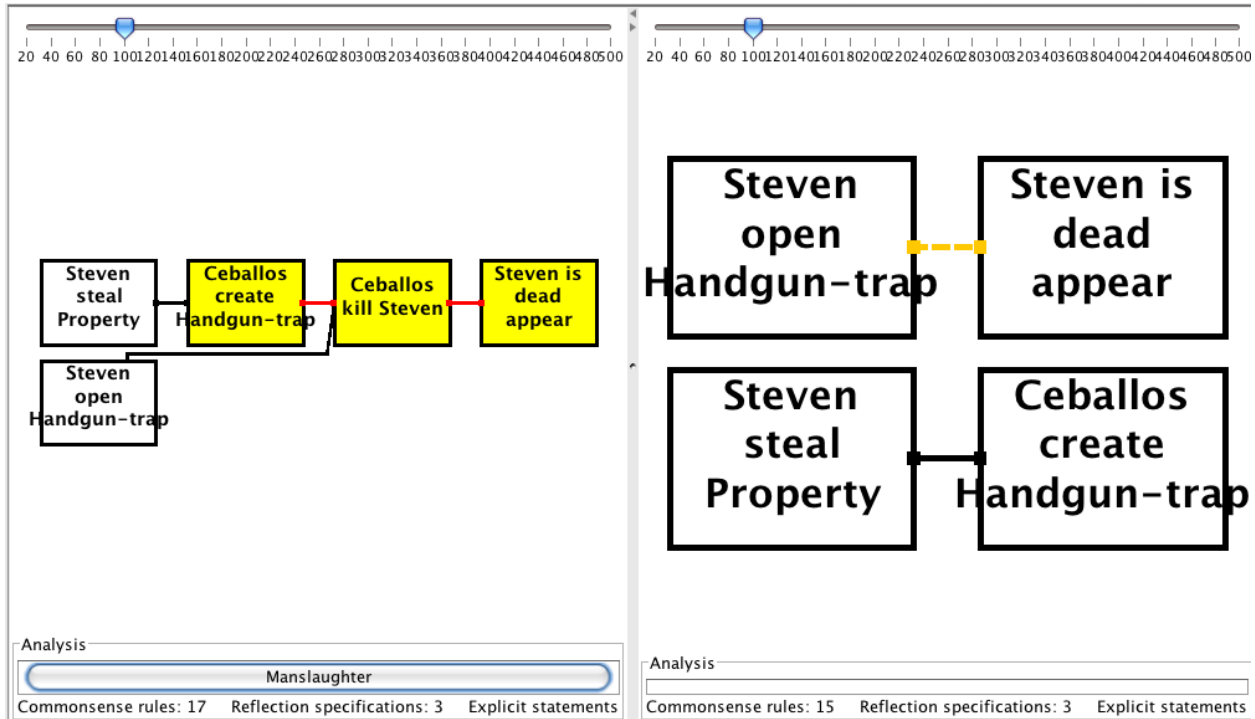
20 40 60 80 100 120 140 160 180 200 220 240 260 280 300 320 340 360 380 400 420 440 460 480 500

Steven steal Property

Ceballos create Handgun-trap

Ceballos kill Steven

Steven is dead appear

Steven open Handgun-trap

Analysis

Manslaughter

Commonsense rules: 17 Reflection specifications: 3 Explicit statements

20 40 60 80 100 120 140 160 180 200 220 240 260 280 300 320 340 360 380 400 420 440 460 480 500

Steven open Handgun-trap

Steven is dead appear

Steven steal Property

Ceballos create Handgun-trap

Analysis

Commonsense rules: 15 Reflection specifications: 3 Explicit statements